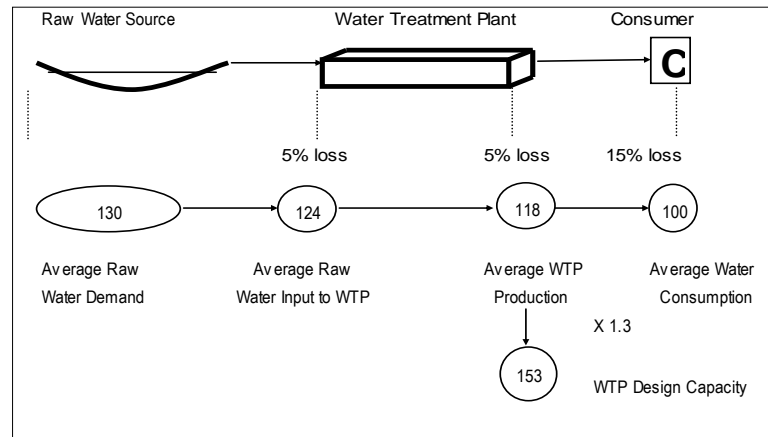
Raw Water Source

Water Treatment Plant

Consumer

C

5% loss

5% loss

15% loss

130

124

118

100

Average Raw Water Demand

Average Raw Water Input to WTP

Average WTP Production

Average Water Consumption

X 1.3

153

WTP Design Capacity